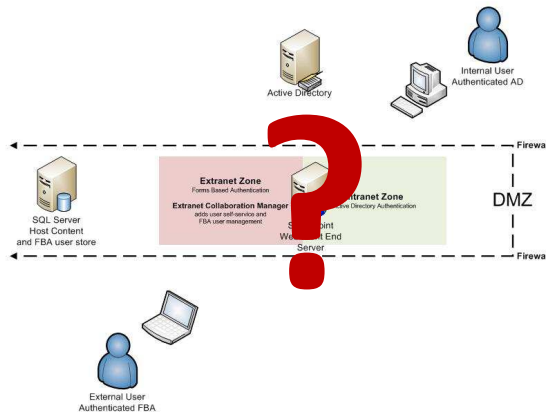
Active Directory

Internal User
Authenticated AD

Firewa

SQL Server
Host Content
and FBA user store

Extranet Zone
Forms Based Authentication

Extranet Collaboration Manager
adds user self-service and
FBA user management

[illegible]tranet Zone
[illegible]ve Directory Authentication

S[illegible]oint
We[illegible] End
Server

DMZ

Firewa

External User
Authenticated FBA